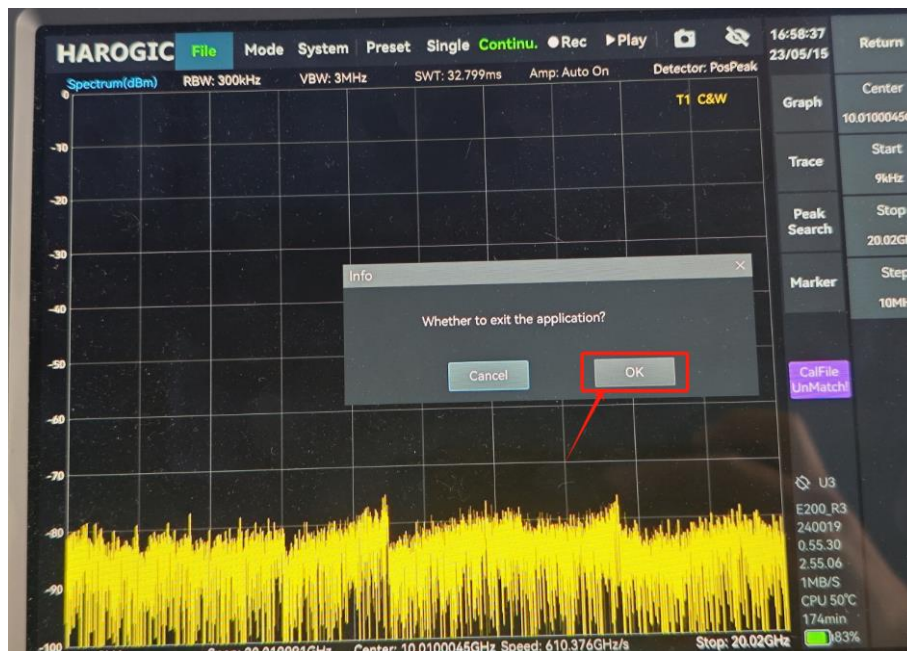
HAROGIC File Mode System Preset Single Continu. ●Rec ▶Play

16:58:37
23/05/15

Return

Spectrum(dBm) RBW: 300kHz VBW: 3MHz SWT: 32.799ms Amp: Auto On Detector: PosPeak

T1 C&W

0
-10
-20
-30
-40
-50
-60
-70
-80
-90
-100

Graph

Center
10.0100045

Trace

Start
9kHz

Peak Search

Stop
20.02G

Marker

Step
10MH

Info

Whether to exit the application?

Cancel

OK

CalFile UnMatch!

U3

E200_R3
240019
0.55.30
2.55.06
1MB/S
CPU 50℃
174min
83%

Span: 20.010091GHz Center: 10.0100045GHz Speed: 610.376GHz/s Stop: 20.02GHz